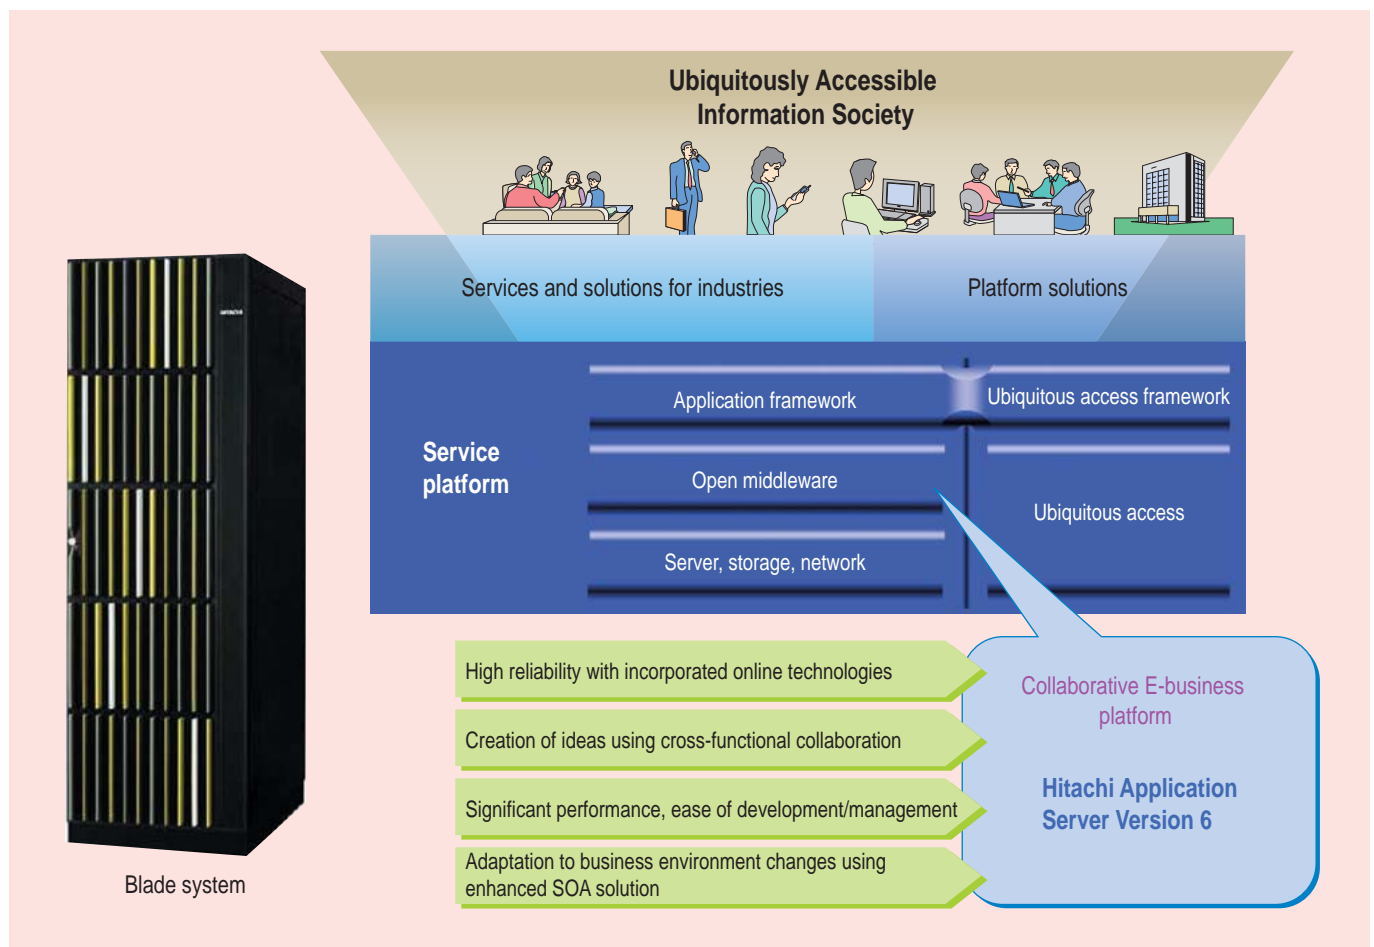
Ubiquitously Accessible Information Society

Services and solutions for industries

Platform solutions

Service platform

Application framework

Ubiquitous access framework

Open middleware

Ubiquitous access

Server, storage, network

High reliability with incorporated online technologies

Creation of ideas using cross-functional collaboration

Significant performance, ease of development/management

Adaptation to business environment changes using enhanced SOA solution

Collaborative E-business platform

Hitachi Application Server Version 6

Blade system